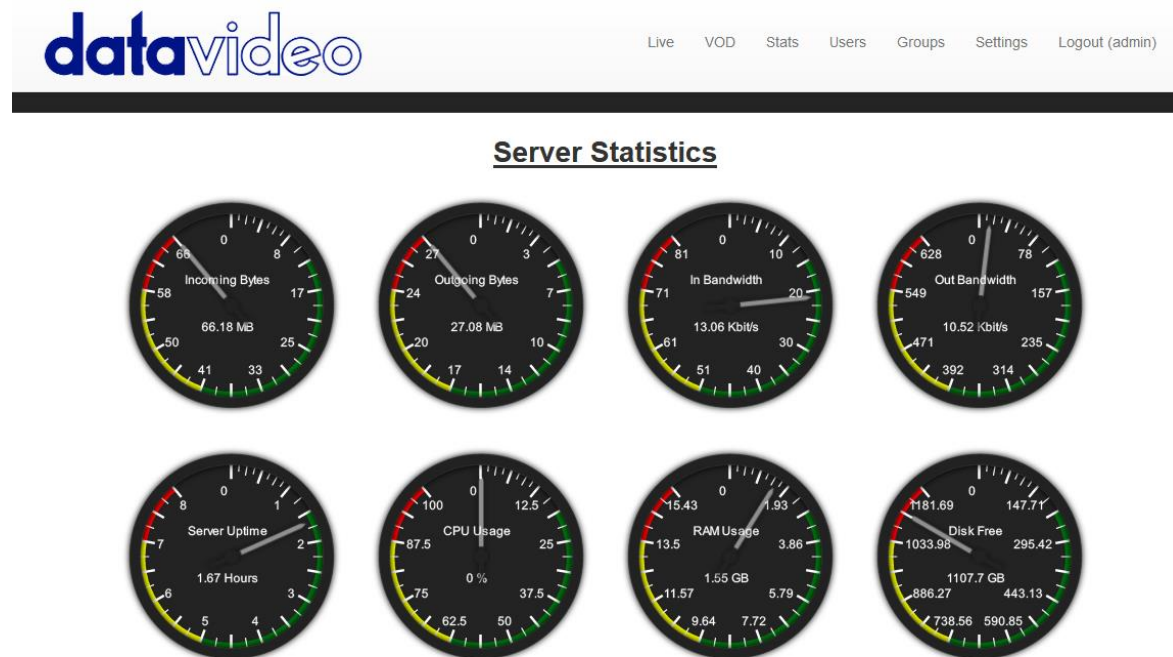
datavideo

Live VOD Stats Users Groups Settings Logout (admin)

Server Statistics

0 8 17 25 33 41 50 58 66
Incoming Bytes
66.18 MB

0 3 7 10 14 17 20 24 27
Outgoing Bytes
27.08 MB

0 10 20 30 40 51 61 71 81
In Bandwidth
13.06 Kbit/s

0 78 157 235 314 392 471 549 628
Out Bandwidth
10.52 Kbit/s

0 1 2 3 4 5 6 7 8
Server Uptime
1.67 Hours

0 12.5 25 37.5 50 62.5 75 87.5 100
CPU Usage
0 %

0 1.93 3.86 5.79 7.72 9.64 11.57 13.5 15.43
RAM Usage
1.55 GB

0 147.71 295.42 443.13 590.85 738.56 886.27 1033.98 1181.69
Disk Free
1107.7 GB